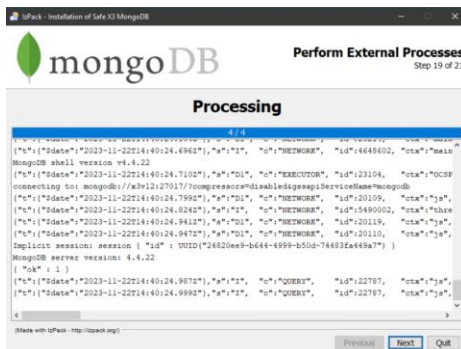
IzPack - Installation of Safe X3 MongoDB

mongoDB

Perform External Processes
Step 19 of 2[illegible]

Processing

4 / 4

{"t":{"$date":"2023-11-22T14:40:24.696Z"},"s":"I", "c":"NETWORK", "id":4648602, "ctx":"main
MongoDB shell version v4.4.22
{"t":{"$date":"2023-11-22T14:40:24.710Z"},"s":"D1", "c":"EXECUTOR", "id":23104, "ctx":"OCSP
connecting to: mongodb://x3v12:27017/?compressors=disabled&gssapiServiceName=mongodb
{"t":{"$date":"2023-11-22T14:40:24.799Z"},"s":"D1", "c":"NETWORK", "id":20109, "ctx":"js",
{"t":{"$date":"2023-11-22T14:40:24.824Z"},"s":"I", "c":"NETWORK", "id":5490002, "ctx":"thre
{"t":{"$date":"2023-11-22T14:40:24.941Z"},"s":"D1", "c":"NETWORK", "id":20119, "ctx":"js",
{"t":{"$date":"2023-11-22T14:40:24.947Z"},"s":"D1", "c":"NETWORK", "id":20110, "ctx":"js",
Implicit session: session { "id" : UUID("24820ee9-b644-4999-b50d-74483fa449a7") }
MongoDB server version: 4.4.22
{ "ok" : 1 }
{"t":{"$date":"2023-11-22T14:40:24.997Z"},"s":"I", "c":"QUERY", "id":22787, "ctx":"js",
{"t":{"$date":"2023-11-22T14:40:24.999Z"},"s":"I", "c":"QUERY", "id":22787, "ctx":"js",

(Made with IzPack - http://izpack.org/)

Previous Next Quit